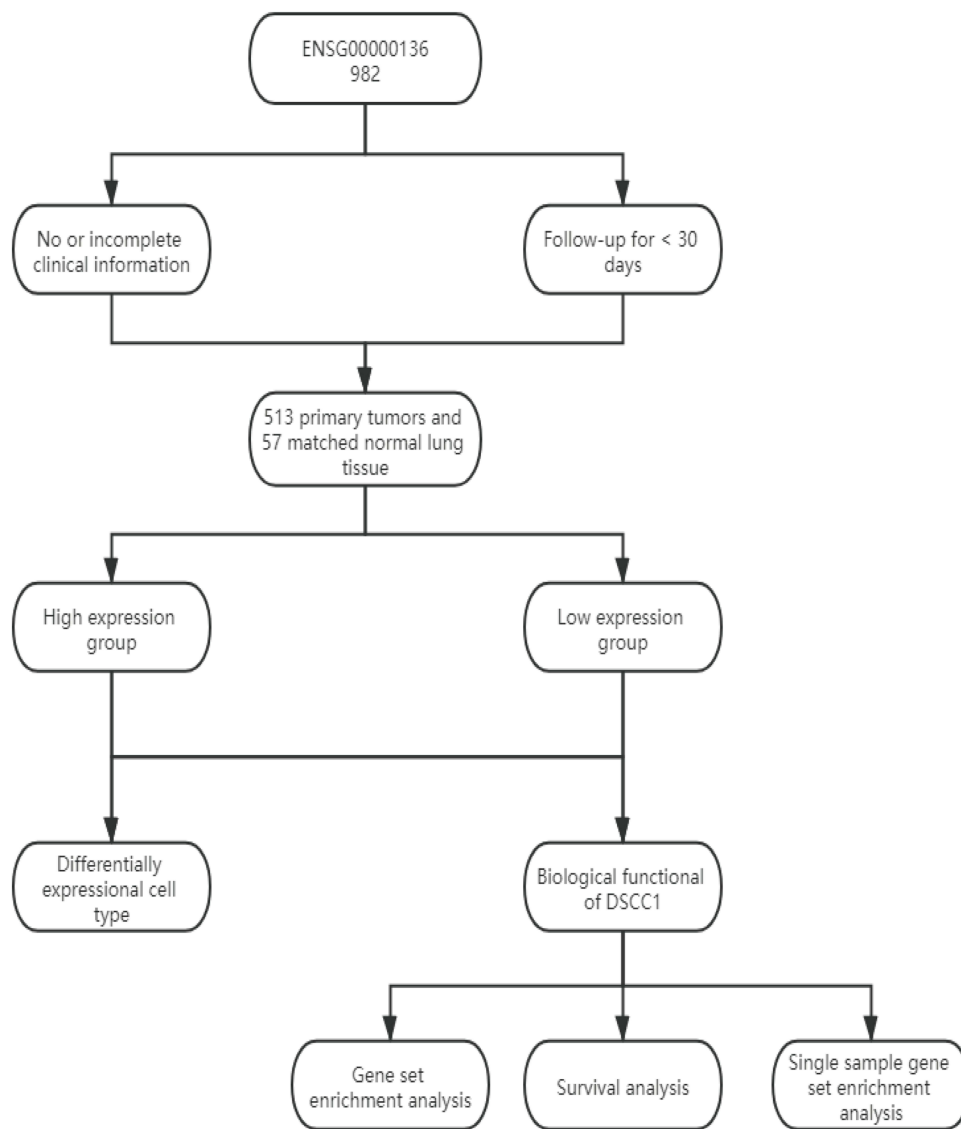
ENSG00000136
982

No or incomplete clinical information

Follow-up for < 30 days

513 primary tumors and 57 matched normal lung tissue

High expression group

Low expression group

Differentially expressional cell type

Biological functional of DSCC1

Gene set enrichment analysis

Survival analysis

Single sample gene set enrichment analysis